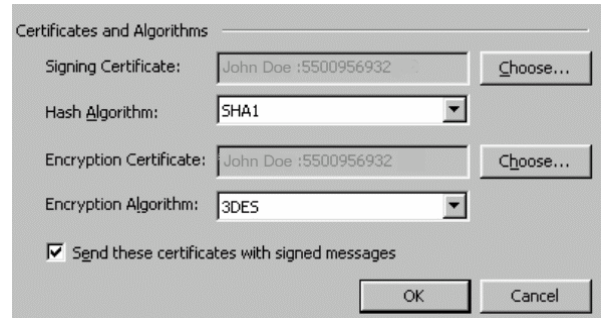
Certificates and Algorithms

Signing Certificate: John Doe :5500956932 Choose...

Hash Algorithm: SHA1

Encryption Certificate: John Doe :5500956932 Choose...

Encryption Algorithm: 3DES

Send these certificates with signed messages

OK Cancel